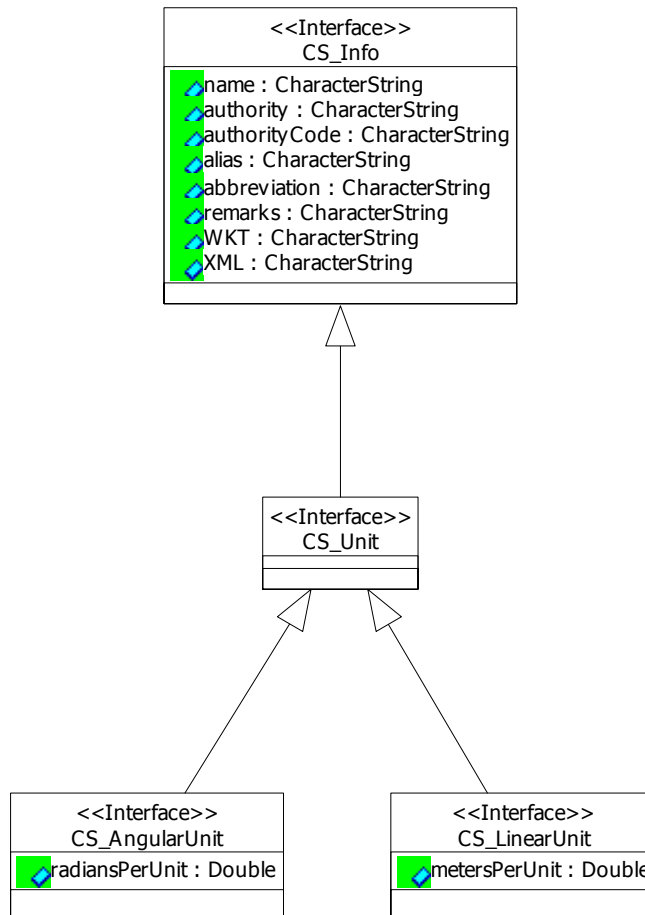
<<Interface>>
CS_Info

name : CharacterString
authority : CharacterString
authorityCode : CharacterString
alias : CharacterString
abbreviation : CharacterString
remarks : CharacterString
WKT : CharacterString
XML : CharacterString

<<Interface>>
CS_Unit

<<Interface>>
CS_AngularUnit

radiansPerUnit : Double

<<Interface>>
CS_LinearUnit

metersPerUnit : Double